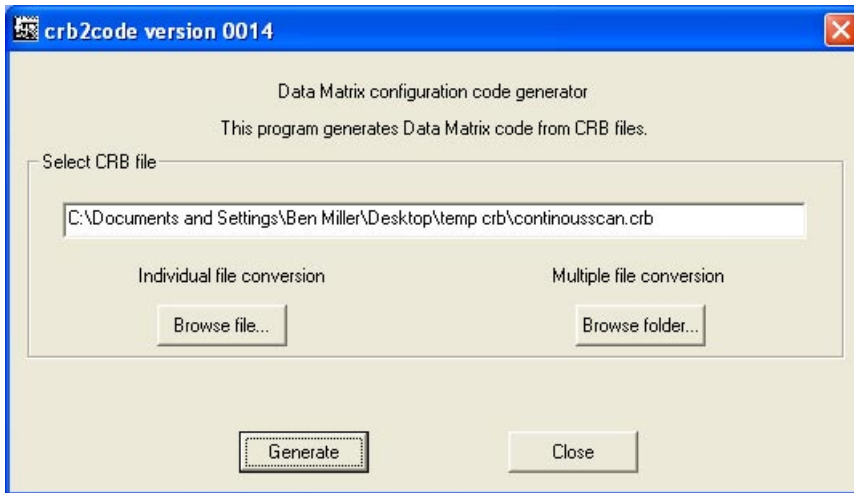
crb2code version 0014

Data Matrix configuration code generator

This program generates Data Matrix code from CRB files.

Select CRB file

C:\Documents and Settings\Ben Miller\Desktop\temp crb\continousscan.crb

Individual file conversion

Multiple file conversion

Browse file...

Browse folder...

Generate

Close